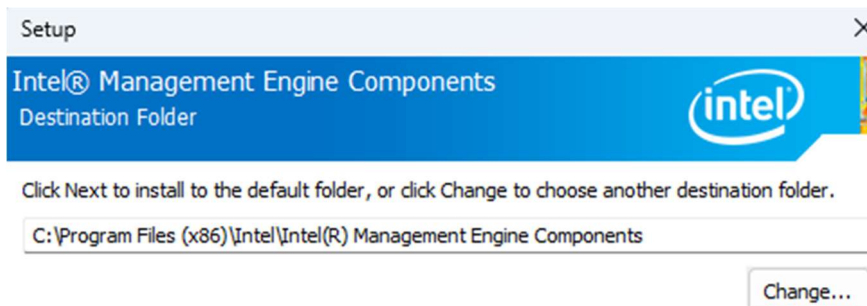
Setup

Intel® Management Engine Components
Destination Folder

intel

Click Next to install to the default folder, or click Change to choose another destination folder.

C:\Program Files (x86)\Intel\Intel(R) Management Engine Components

Change...